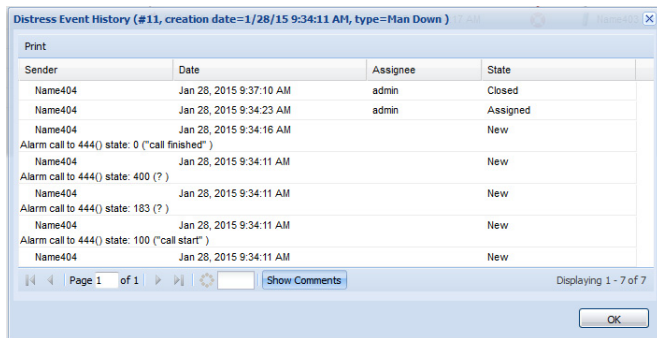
Distress Event History (#11, creation date=1/28/15 9:34:11 AM, type=Man Down )

Print

| Sender | Date | Assignee | State |
|---|---|---|---|
| Name404 | Jan 28, 2015 9:37:10 AM | admin | Closed |
| Name404 | Jan 28, 2015 9:34:23 AM | admin | Assigned |
| Name404 | Jan 28, 2015 9:34:16 AM | | New |

Alarm call to 444() state: 0 ("call finished" )

| Sender | Date | Assignee | State |
|---|---|---|---|
| Name404 | Jan 28, 2015 9:34:11 AM | | New |

Alarm call to 444() state: 400 (? )

| Sender | Date | Assignee | State |
|---|---|---|---|
| Name404 | Jan 28, 2015 9:34:11 AM | | New |

Alarm call to 444() state: 183 (? )

| Sender | Date | Assignee | State |
|---|---|---|---|
| Name404 | Jan 28, 2015 9:34:11 AM | | New |

Alarm call to 444() state: 100 ("call start" )

| Sender | Date | Assignee | State |
|---|---|---|---|
| Name404 | Jan 28, 2015 9:34:11 AM | | New |

Page 1 of 1 Show Comments Displaying 1 - 7 of 7

OK